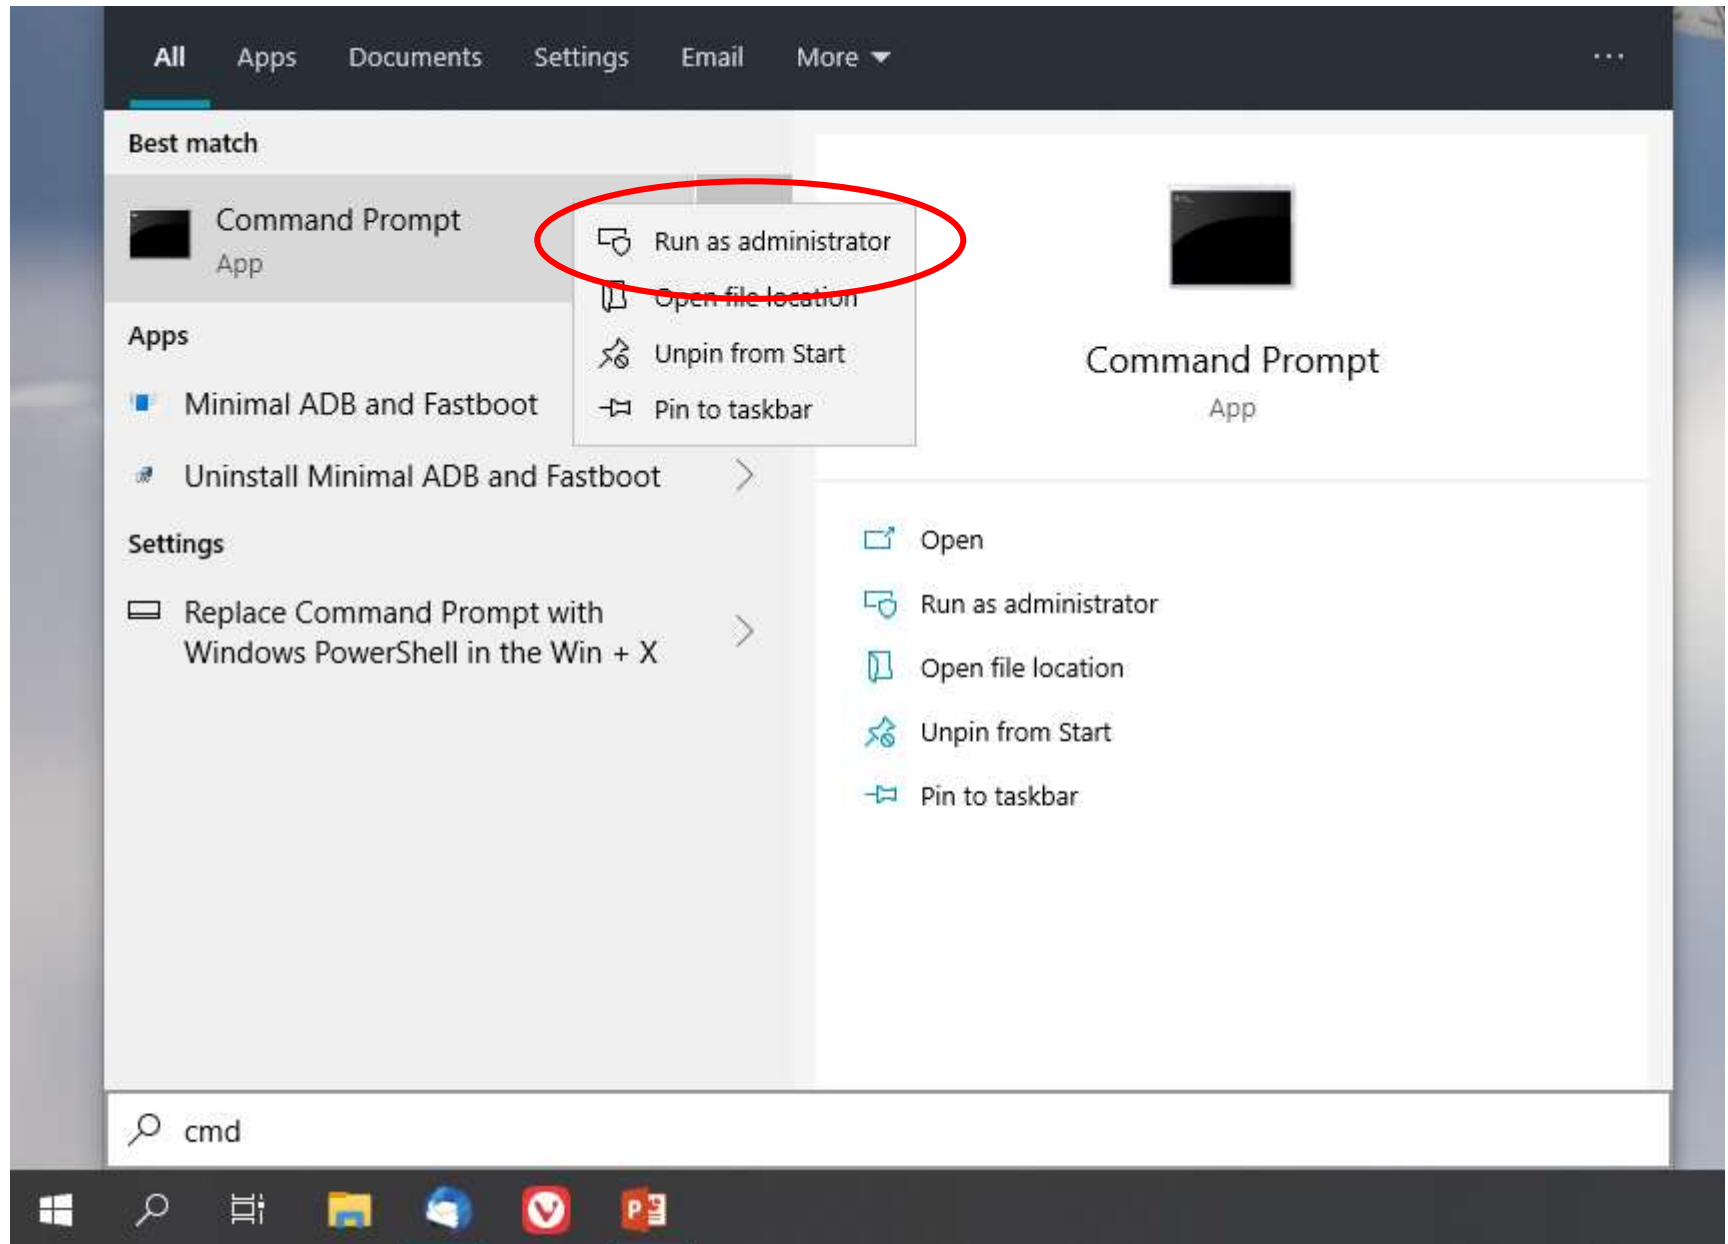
All Apps Documents Settings Email More ···

Best match

Command Prompt
App

Run as administrator
Open file location
Unpin from Start
Pin to taskbar

Apps

Minimal ADB and Fastboot

Uninstall Minimal ADB and Fastboot

Settings

Replace Command Prompt with Windows PowerShell in the Win + X

Command Prompt
App

Open
Run as administrator
Open file location
Unpin from Start
Pin to taskbar

cmd